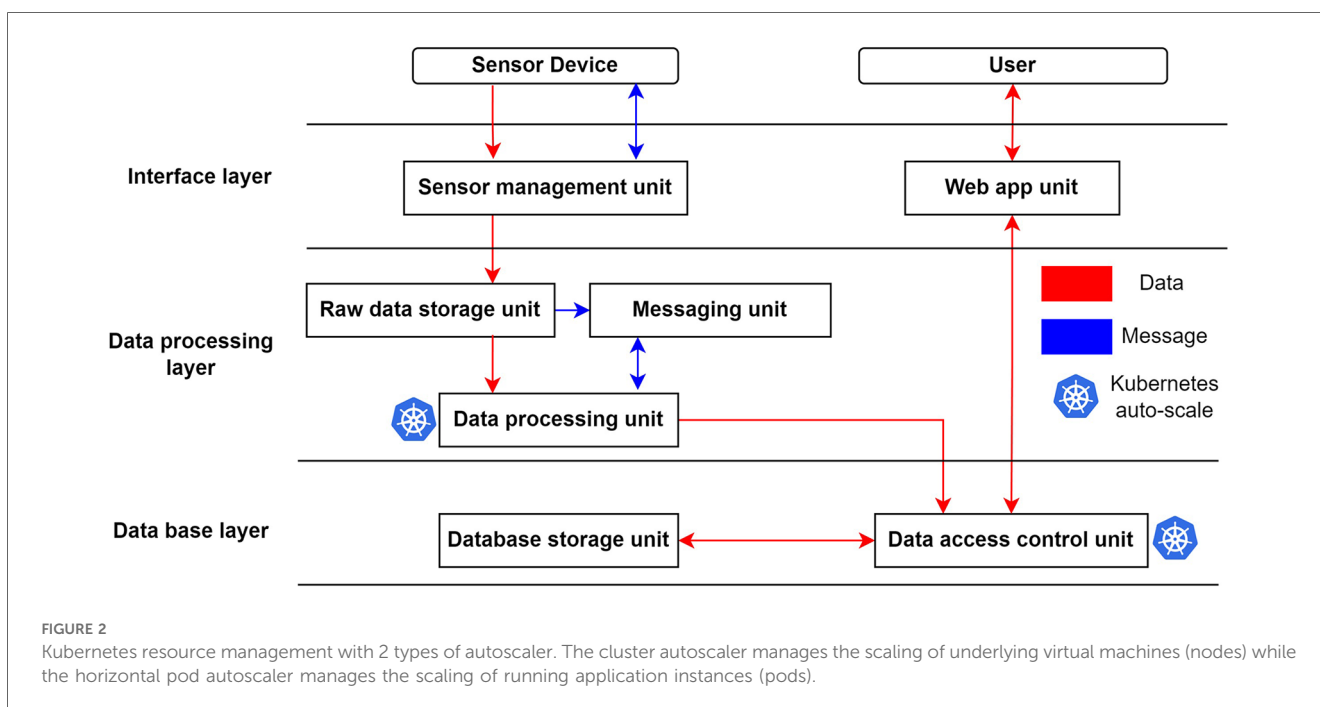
Sensor Device

User

Interface layer

Sensor management unit

Web app unit

Data processing layer

Raw data storage unit

Messaging unit

Data

Message

Kubernetes auto-scale

Data processing unit

Data base layer

Database storage unit

Data access control unit

FIGURE 2
Kubernetes resource management with 2 types of autoscaler. The cluster autoscaler manages the scaling of underlying virtual machines (nodes) while the horizontal pod autoscaler manages the scaling of running application instances (pods).